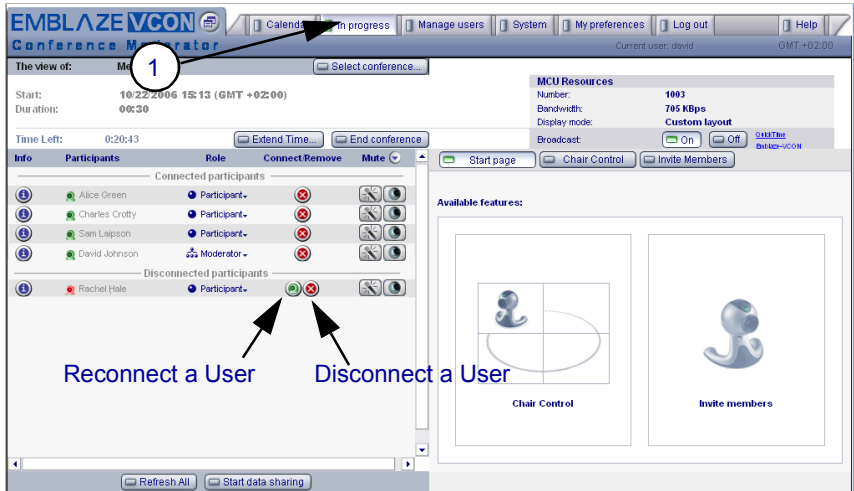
EMBLAZE VCON
Conference Moderator

Calendar | In progress | Manage users | System | My preferences | Log out | Help

Current user: david    GMT +02:00

1

The view of: Me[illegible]    Select conference...

Start: 10/22/2006 15:13 (GMT +02:00)
Duration: 00:30

Time Left: 0:20:43    Extend Time...    End conference

MCU Resources
Number: 1003
Bandwidth: 705 KBps
Display mode: Custom layout
Broadcast: On  Off  ClickTime Emblaze-VCON

Info | Participants | Role | Connect/Remove | Mute

Connected participants
Alice Green    Participant
Charles Crotty    Participant
Sam Laipson    Participant
David Johnson    Moderator

Disconnected participants
Rachel Hale    Participant

Reconnect a User    Disconnect a User

Refresh All    Start data sharing

Start page    Chair Control    Invite Members

Available features:

Chair Control    Invite members